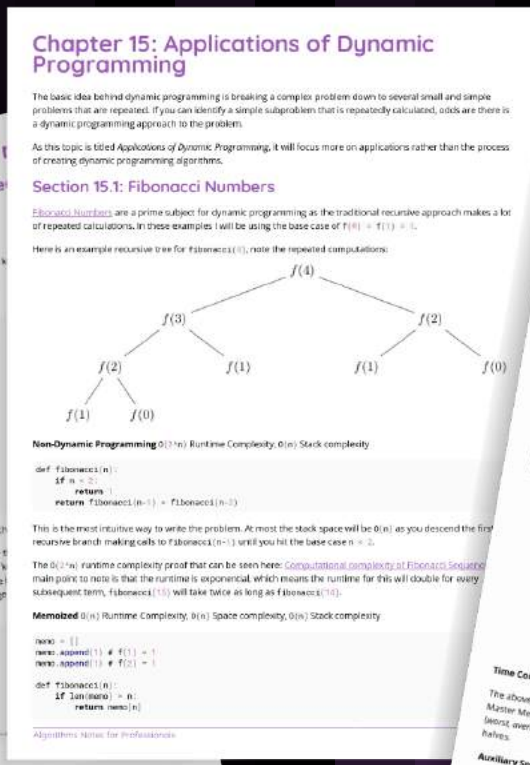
Chapter 15: Applications of Dynamic Programming

The basic idea behind dynamic programming is breaking a complex problem down to several small and simple problems that are repeated. If you can identify a simple subproblem that is repeatedly calculated, odds are there is a dynamic programming approach to the problem.

As this topic is titled Applications of Dynamic Programming, it will focus more on applications rather than the process of creating dynamic programming algorithms.

Section 15.1: Fibonacci Numbers

Fibonacci Numbers are a prime subject for dynamic programming as the traditional recursive approach makes a lot of repeated calculations. In these examples I will be using the base case of f(0) = f(1) = 1.

Here is an example recursive tree for fibonacci(4), note the repeated computations:

$f(4)$

$f(3)$ $f(2)$

$f(2)$ $f(1)$ $f(1)$ $f(0)$

$f(1)$ $f(0)$

Non-Dynamic Programming O(2^n) Runtime Complexity, O(n) Stack complexity

def fibonacci(n):
    if n < 2:
        return 1
    return fibonacci(n-1) + fibonacci(n-2)

This is the most intuitive way to write the problem. At most the stack space will be O(n) as you descend the first recursive branch making calls to fibonacci(n-1) until you hit the base case n < 2.

The O(2^n) runtime complexity proof that can be seen here: Computational complexity of Fibonacci Sequence. The main point to note is that the runtime is exponential, which means the runtime for this will double for every subsequent term, fibonacci(15) will take twice as long as fibonacci(14).

Memoized O(n) Runtime Complexity, O(n) Space complexity, O(n) Stack complexity

memo = []
memo.append(1) # f(1) = 1
memo.append(1) # f(2) = 1

def fibonacci(n):
    if len(memo) > n:
        return memo[n]

Algorithms Notes for Professionals

Time Co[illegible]

The above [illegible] Master Me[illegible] (worst, aver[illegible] halves.

Auxiliary S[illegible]